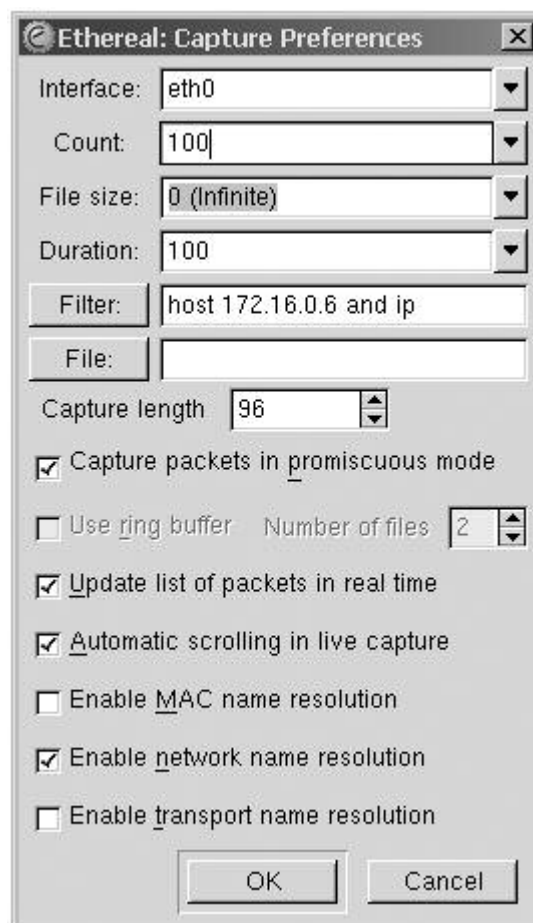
Ethereal: Capture Preferences

Interface: eth0

Count: 100

File size: 0 (Infinite)

Duration: 100

Filter: host 172.16.0.6 and ip

File:

Capture length 96

Capture packets in promiscuous mode

Use ring buffer Number of files 2

Update list of packets in real time

Automatic scrolling in live capture

Enable MAC name resolution

Enable network name resolution

Enable transport name resolution

OK Cancel